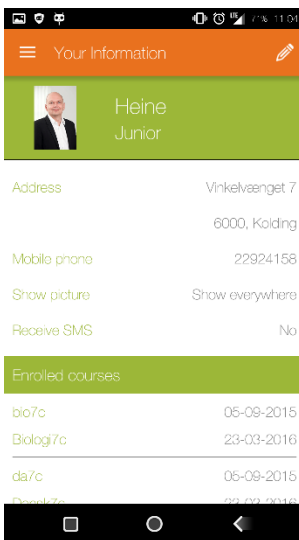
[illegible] 11:04

Your Information

Heine
Junior

Address Vinkelvænget 7
6000, Kolding

Mobile phone 22924158

Show picture Show everywhere

Receive SMS No

Enrolled courses

bio7c 05-09-2015

Biologi7c 23-03-2016

da7c 05-09-2015

Dansk7c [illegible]